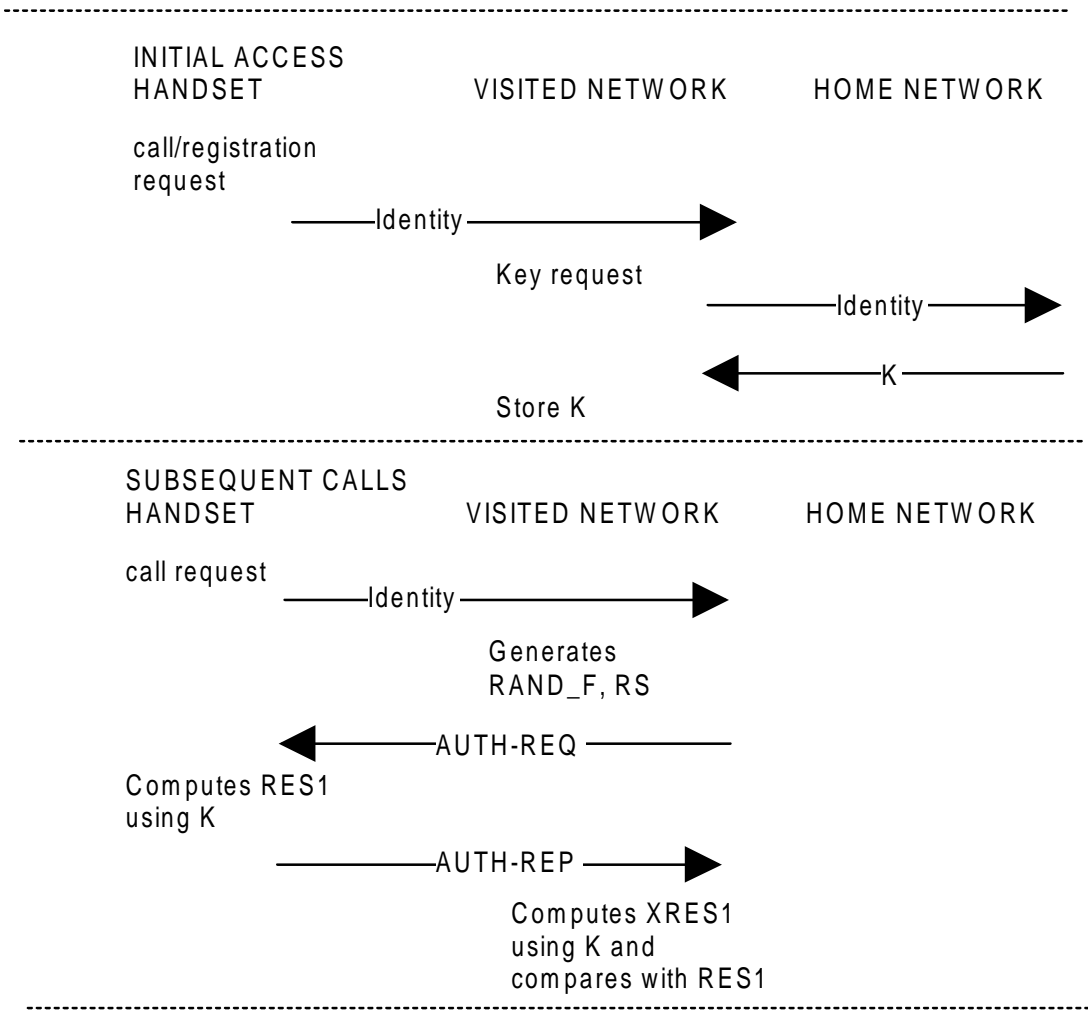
INITIAL ACCESS
HANDSET

VISITED NETWORK

HOME NETWORK

call/registration request

Identity

Key request

Identity

K

Store K

SUBSEQUENT CALLS
HANDSET

VISITED NETWORK

HOME NETWORK

call request

Identity

Generates RAND_F, RS

AUTH-REQ

Computes RES1 using K

AUTH-REP

Computes XRES1 using K and compares with RES1